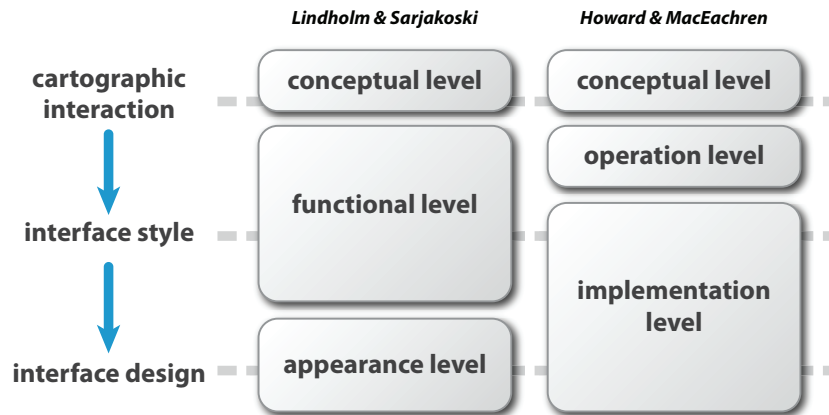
Lindholm & Sarjakoski

Howard & MacEachren

cartographic interaction

conceptual level

conceptual level

operation level

functional level

interface style

implementation level

interface design

appearance level